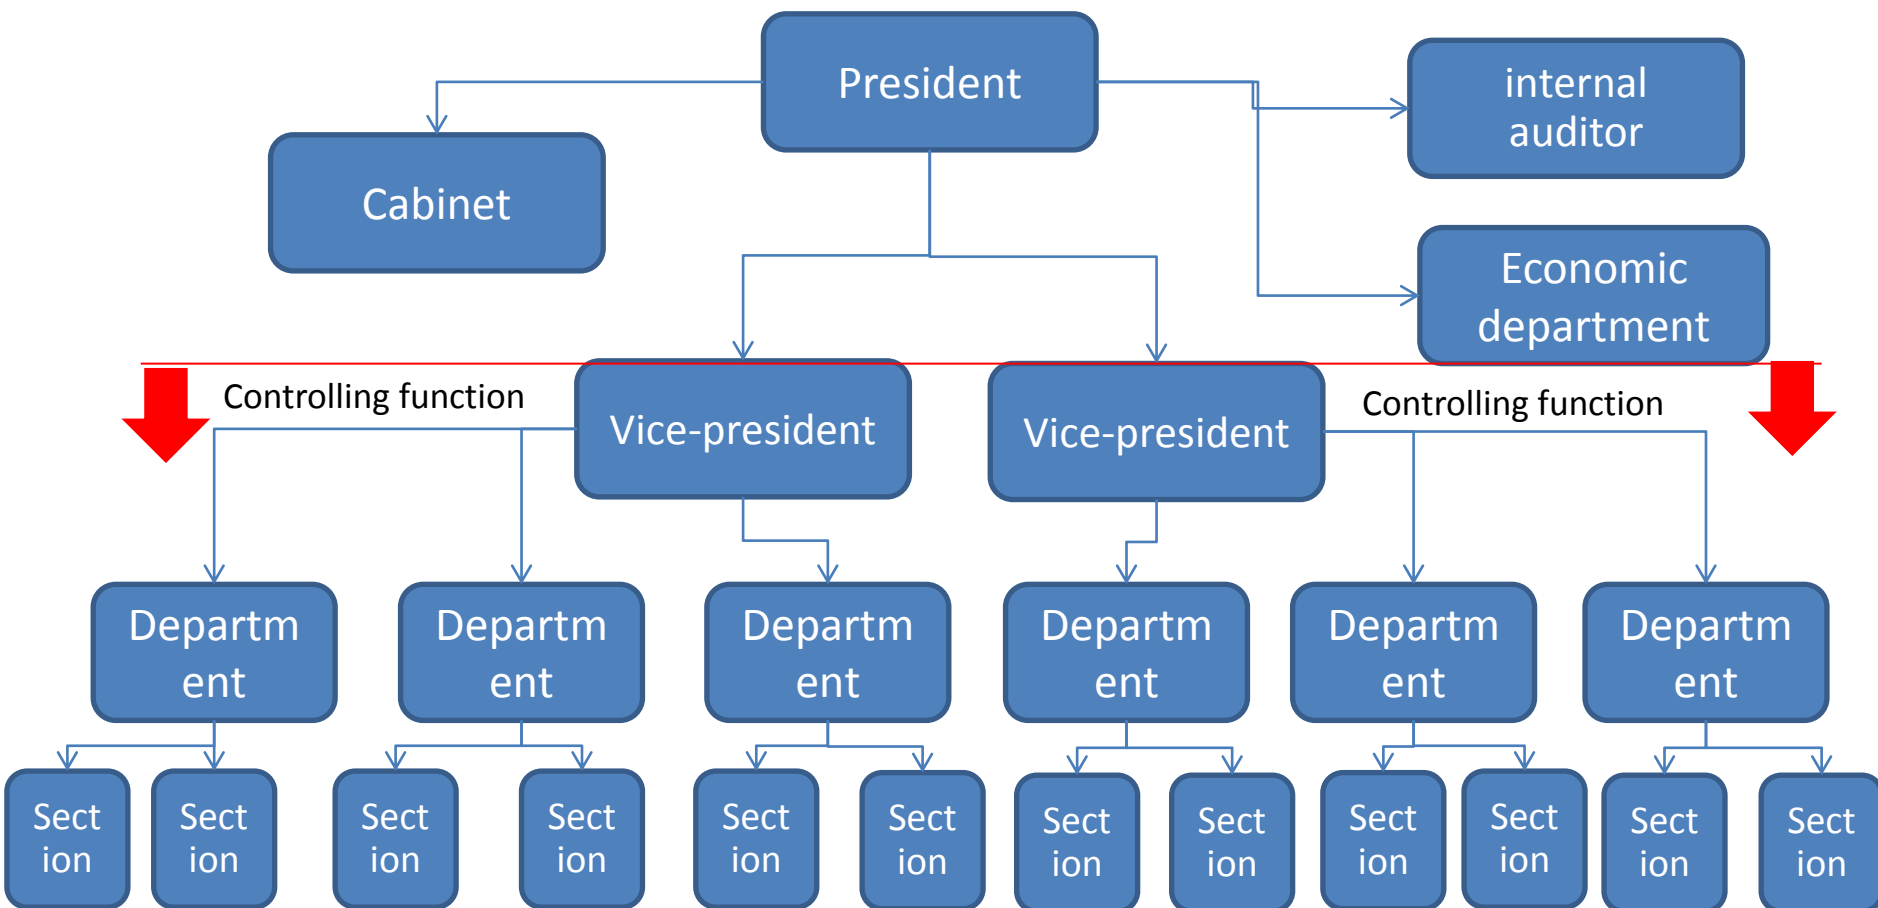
President

Cabinet

internal auditor

Economic department

Controlling function

Vice-president

Vice-president

Controlling function

Departm ent

Departm ent

Departm ent

Departm ent

Departm ent

Departm ent

Sect ion

Sect ion

Sect ion

Sect ion

Sect ion

Sect ion

Sect ion

Sect ion

Sect ion

Sect ion

Sect ion

Sect ion